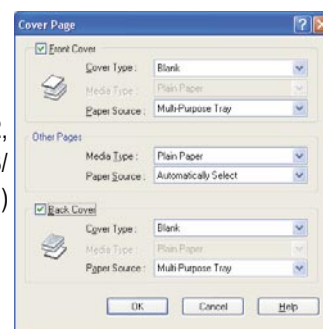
Cover Page

Front Cover
Cover Type: Blank
Media Type: Plain Paper
Paper Source: Multi-Purpose Tray

Other Pages
Media Type: Plain Paper
Paper Source: Automatically Select

Back Cover
Cover Type: Blank
Media Type: Plain Paper
Paper Source: Multi-Purpose Tray

OK Cancel Help

,
/
)